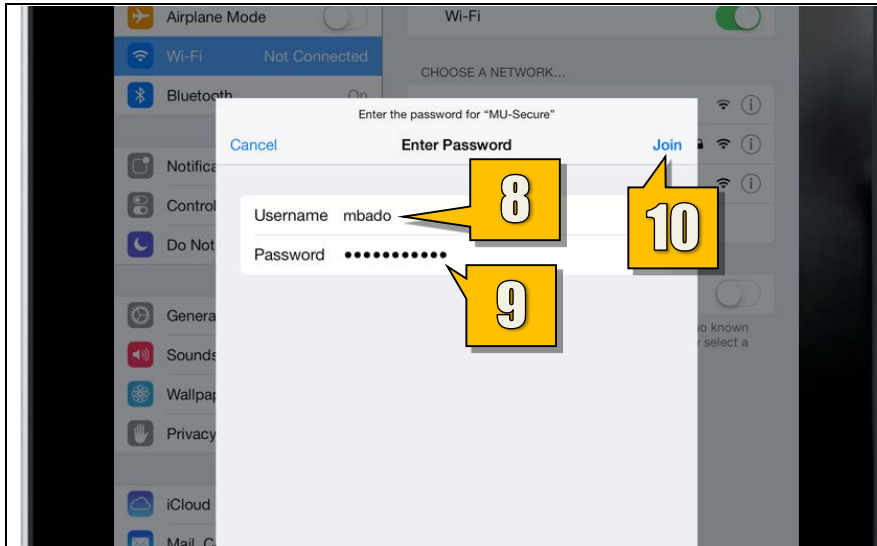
Airplane Mode

Wi-Fi Not Connected

Bluetooth On

Notifica

Control

Do Not

Genera

Sounds

Wallpap

Privacy

iCloud

Mail, C

Wi-Fi

CHOOSE A NETWORK...

o known

select a

Enter the password for "MU-Secure"

Cancel Enter Password Join

Username mbado

Password ●●●●●●●●●●●

8

9

10